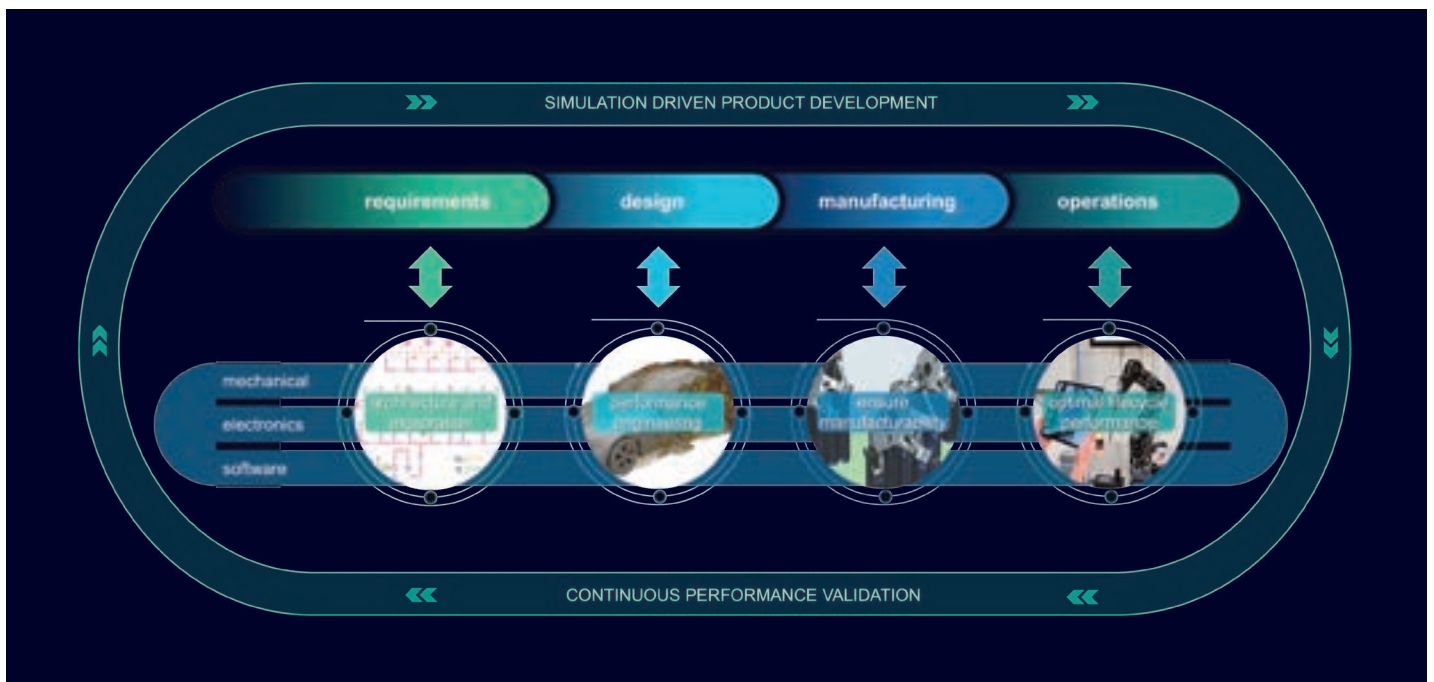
SIMULATION DRIVEN PRODUCT DEVELOPMENT

requirements

design

manufacturing

operations

mechanical

electronics

software

architecture and exploration

performance engineering

ensure manufacturability

optimal lifecycle performance

CONTINUOUS PERFORMANCE VALIDATION